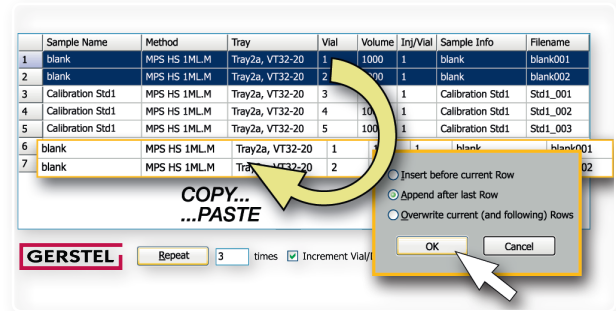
| | Sample Name | Method | Tray | Vial | Volume | Inj/Vial | Sample Info | Filename |
|---|---|---|---|---|---|---|---|---|
| 1 | blank | MPS HS 1ML.M | Tray2a, VT32-20 | 1 | 1000 | 1 | blank | blank001 |
| 2 | blank | MPS HS 1ML.M | Tray2a, VT32-20 | 2 | 1000 | 1 | blank | blank002 |
| 3 | Calibration Std1 | MPS HS 1ML.M | Tray2a, VT32-20 | 3 | | 1 | Calibration Std1 | Std1_001 |
| 4 | Calibration Std1 | MPS HS 1ML.M | Tray2a, VT32-20 | 4 | 10 | 1 | Calibration Std1 | Std1_002 |
| 5 | Calibration Std1 | MPS HS 1ML.M | Tray2a, VT32-20 | 5 | 100 | 1 | Calibration Std1 | Std1_003 |
| 6 | blank | MPS HS 1ML.M | Tray2a, VT32-20 | 1 | | 1 | blank | blank001 |
| 7 | blank | MPS HS 1ML.M | Tray2a, VT32-20 | 2 | | | | 002 |

COPY...
...PASTE

Insert before current Row
Append after last Row
Overwrite current (and following) Rows

OK
Cancel

GERSTEL

Repeat 3 times
Increment Vial/I